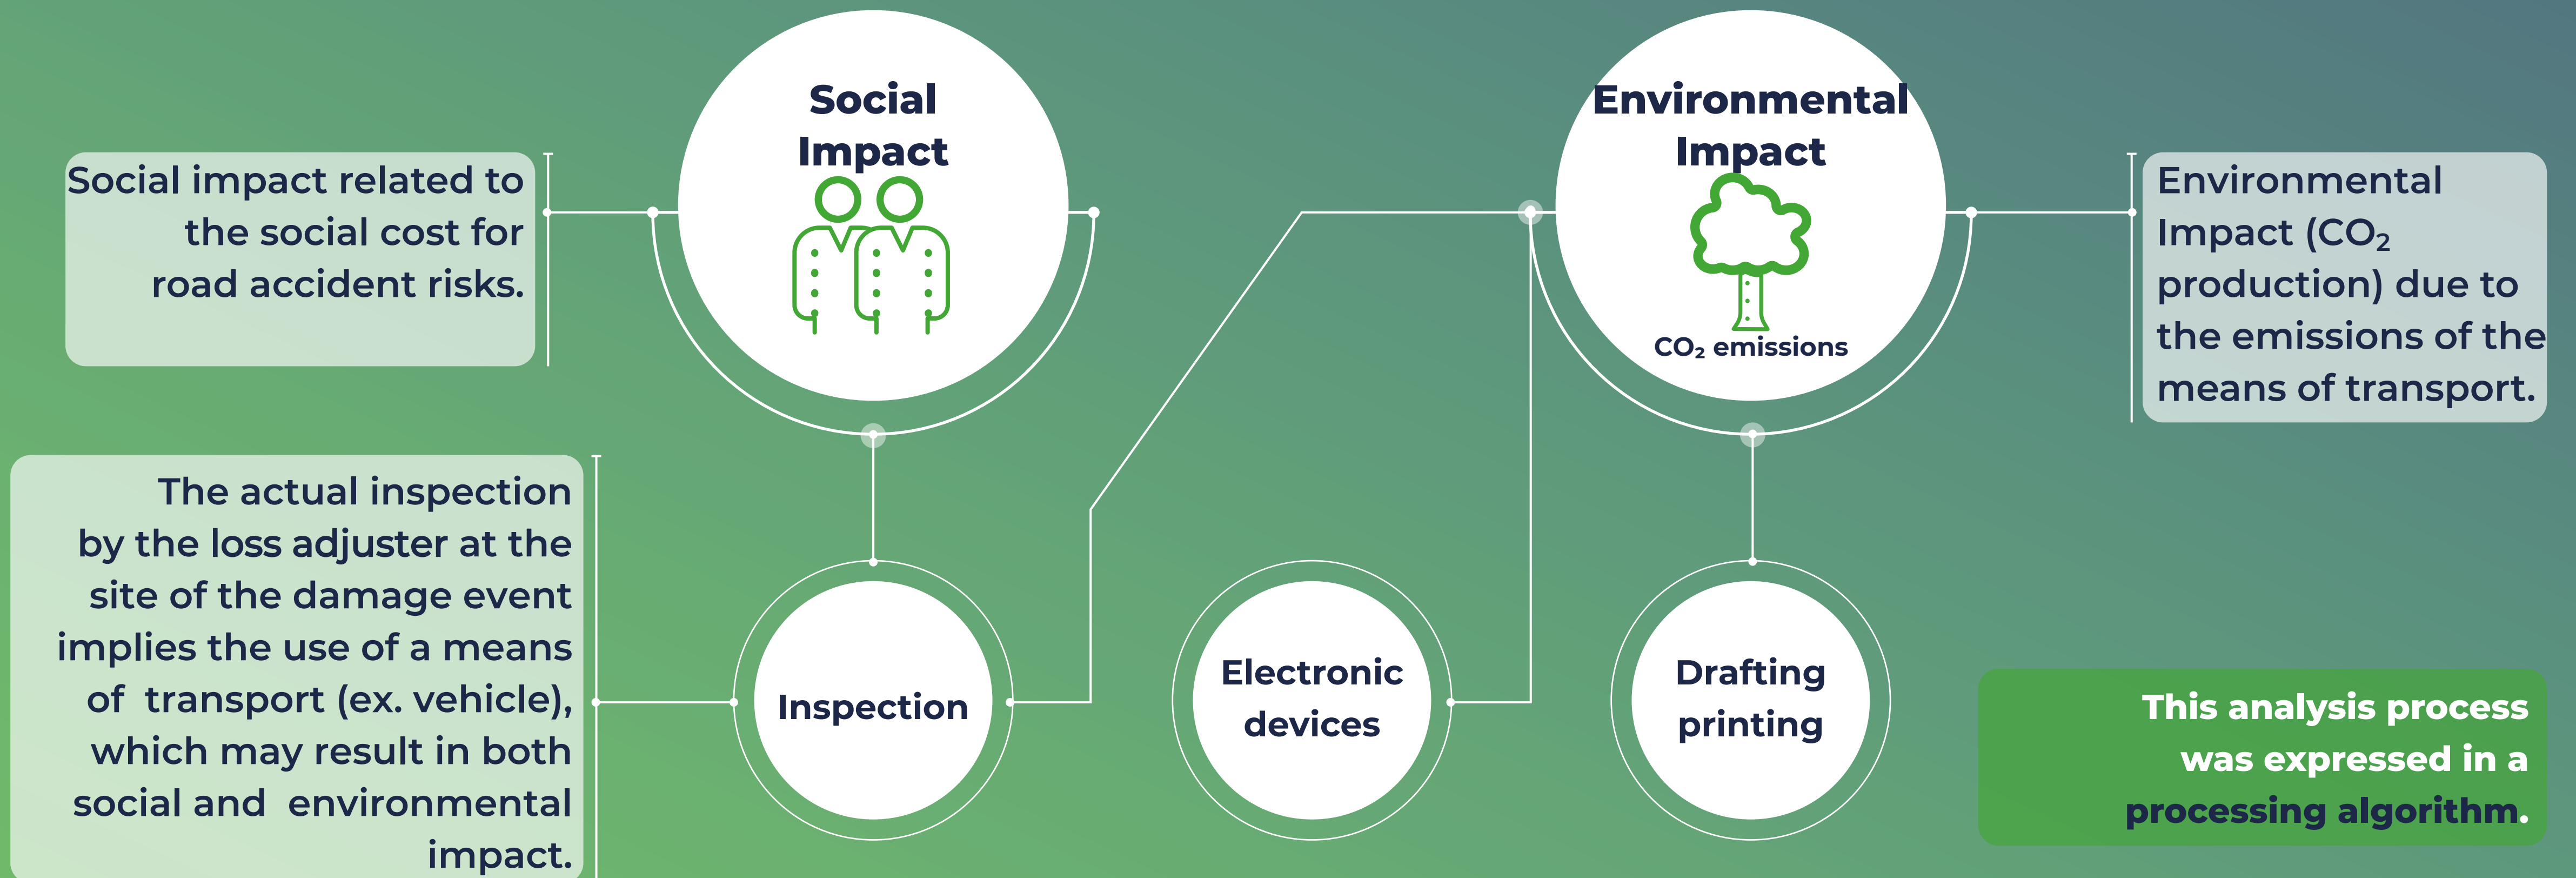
Social Impact

Social impact related to the social cost for road accident risks.

Environmental Impact

$CO_2$ emissions

Environmental Impact ($CO_2$ production) due to the emissions of the means of transport.

The actual inspection by the loss adjuster at the site of the damage event implies the use of a means of transport (ex. vehicle), which may result in both social and environmental impact.

Inspection

Electronic devices

Drafting printing

This analysis process was expressed in a processing algorithm.